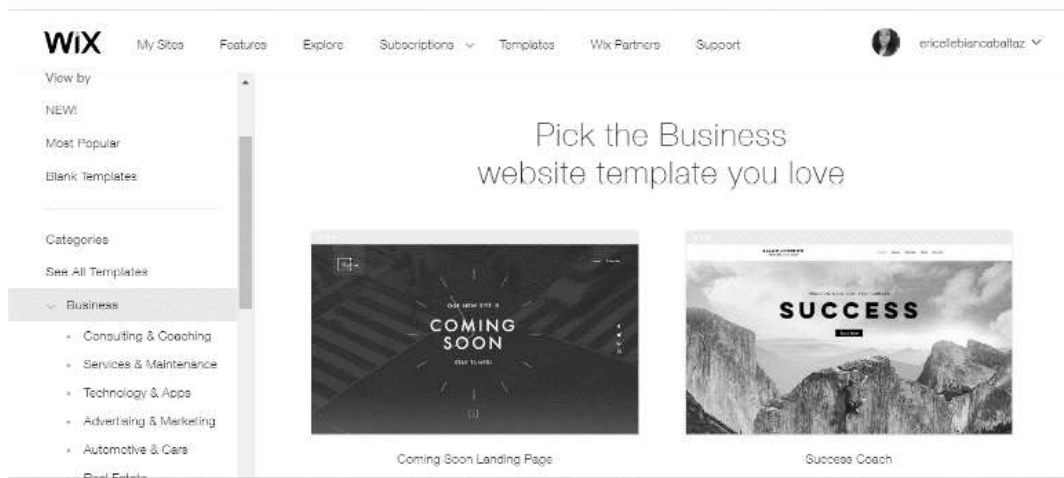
WiX My Sites Features Explore Subscriptions Templates Wix Partners Support ericellebiancabaltaz

View by

NEW!

Most Popular

Blank Templates

Categories

See All Templates

Business

Consulting & Coaching

Services & Maintenance

Technology & Apps

Advertising & Marketing

Automotive & Cars

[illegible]

Pick the Business website template you love

OUR NEW SITE IS

COMING SOON

STAY TUNED

SUCCESS

Coming Soon Landing Page

Success Coach